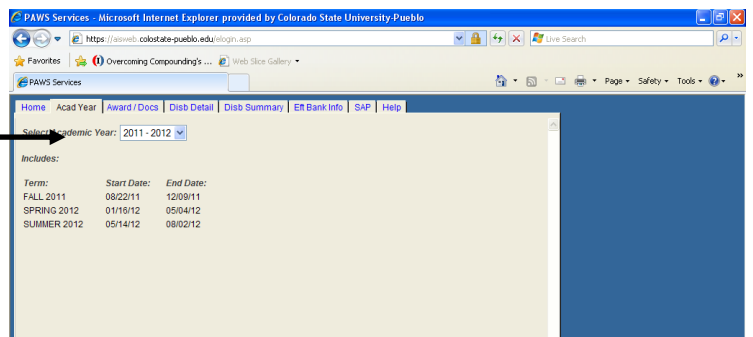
PAWS Services - Microsoft Internet Explorer provided by Colorado State University-Pueblo

https://aisweb.colostate-pueblo.edu/elogin.asp

Live Search

Favorites

Overcoming Compounding's ...

Web Slice Gallery

PAWS Services

Page ▾ Safety ▾ Tools ▾

Home | Acad Year | Award / Docs | Disb Detail | Disb Summary | Eft Bank Info | SAP | Help

Select Academic Year: 2011 - 2012

Includes:

| Term: | Start Date: | End Date: |
|---|---|---|
| FALL 2011 | 08/22/11 | 12/09/11 |
| SPRING 2012 | 01/16/12 | 05/04/12 |
| SUMMER 2012 | 05/14/12 | 08/02/12 |